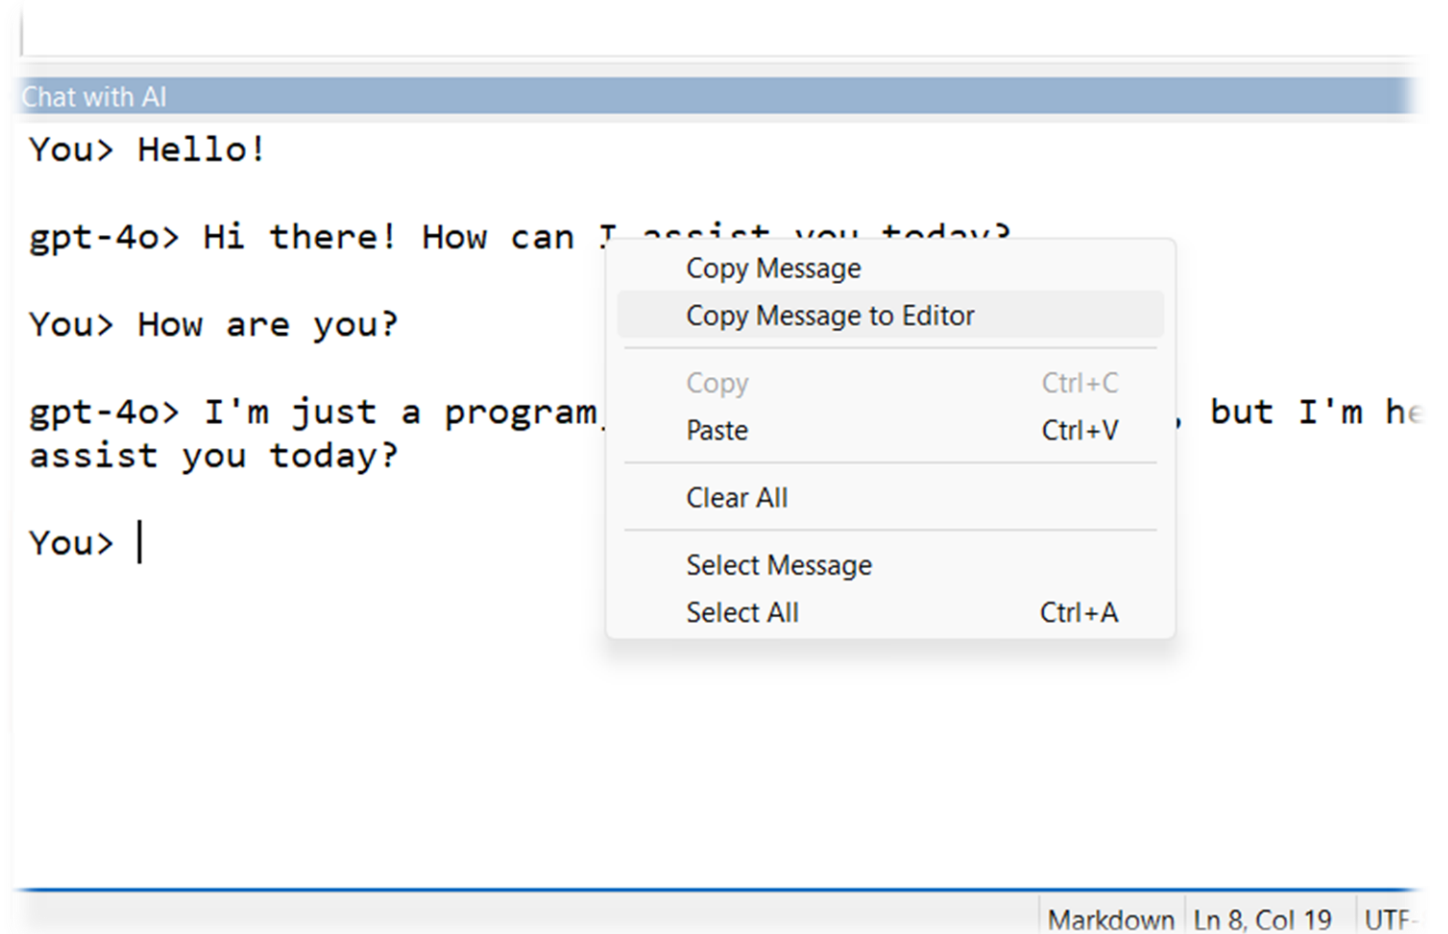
Chat with AI

You> Hello!

gpt-4o> Hi there! How can I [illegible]

You> How are you?

gpt-4o> I'm just a program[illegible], but I'm he
assist you today?

You>

Copy Message
Copy Message to Editor
Copy Ctrl+C
Paste Ctrl+V
Clear All
Select Message
Select All Ctrl+A

Markdown | Ln 8, Col 19 | UTF-